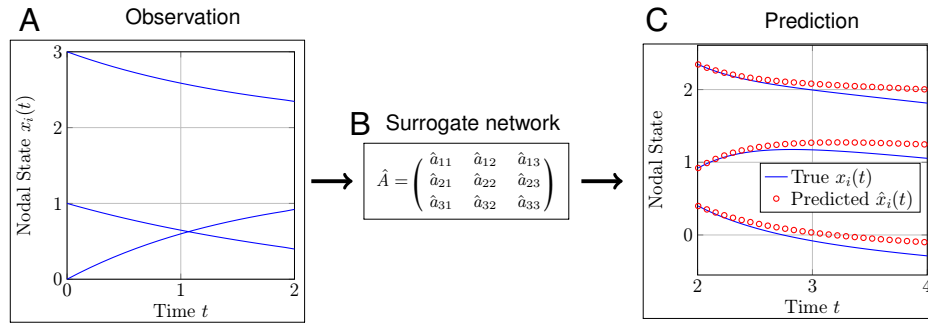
A
Observation

3
2
1
0
Nodal State $x_i(t)$
0
1
2
Time $t$

B
Surrogate network

$\hat{A} = \begin{pmatrix} \hat{a}_{11} & \hat{a}_{12} & \hat{a}_{13} \\ \hat{a}_{21} & \hat{a}_{22} & \hat{a}_{23} \\ \hat{a}_{31} & \hat{a}_{32} & \hat{a}_{33} \end{pmatrix}$

C
Prediction

2
1
0
Nodal State
True $x_i(t)$
Predicted $\hat{x}_i(t)$
2
3
4
Time $t$